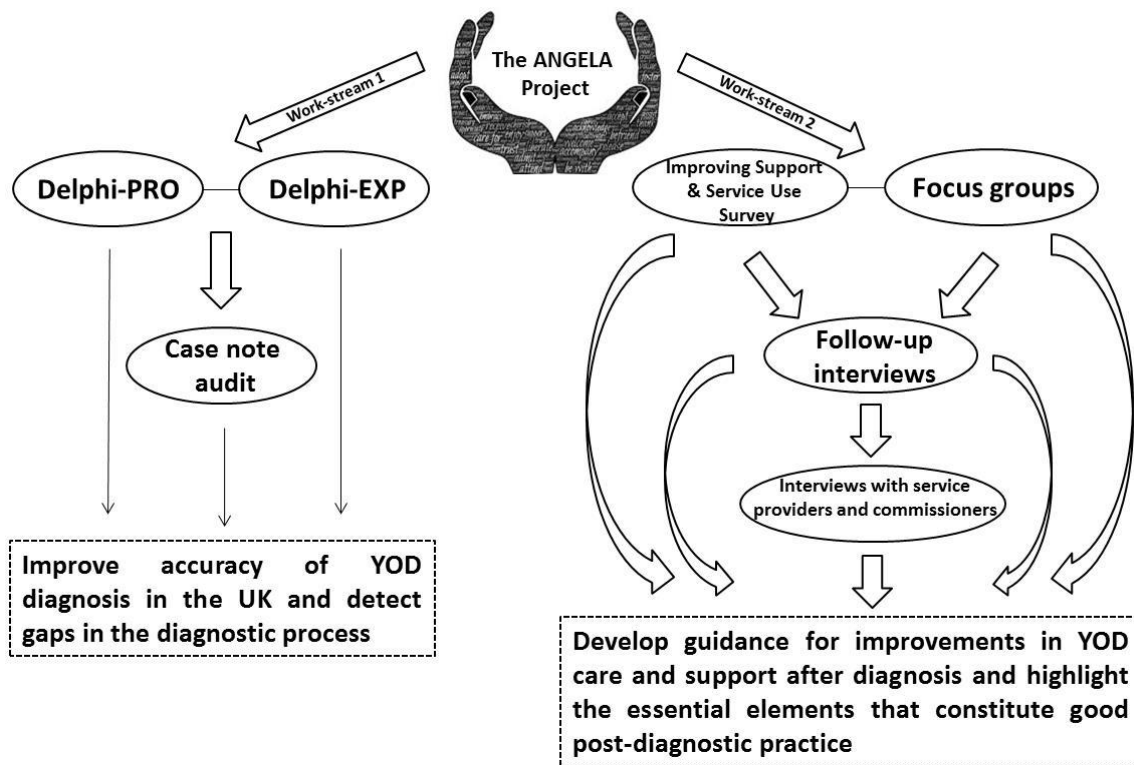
The ANGELA Project

Work-stream 1

Work-stream 2

Delphi-PRO

Delphi-EXP

Improving Support & Service Use Survey

Focus groups

Case note audit

Follow-up interviews

Interviews with service providers and commissioners

Improve accuracy of YOD diagnosis in the UK and detect gaps in the diagnostic process

Develop guidance for improvements in YOD care and support after diagnosis and highlight the essential elements that constitute good post-diagnostic practice